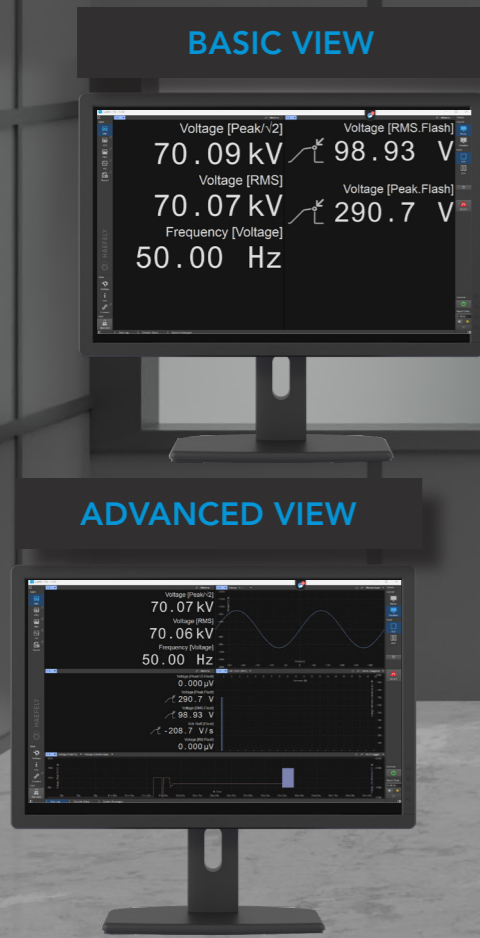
BASIC VIEW

Voltage [Peak/√2]
70.09 kV
Voltage [RMS]
70.07 kV
Frequency [Voltage]
50.00 Hz

Voltage [RMS.Flash]
98.93 V
Voltage [Peak.Flash]
290.7 V

HAEFELY

ADVANCED VIEW

Voltage [Peak/√2]
70.07 kV
Voltage [RMS]
70.06 kV
Frequency [Voltage]
50.00 Hz

Voltage [Peak.Flash]
290.7 V
Voltage [RMS.Flash]
98.93 V
-208.7 V/s
0.000 μV
0.000 μV

HAEFELY